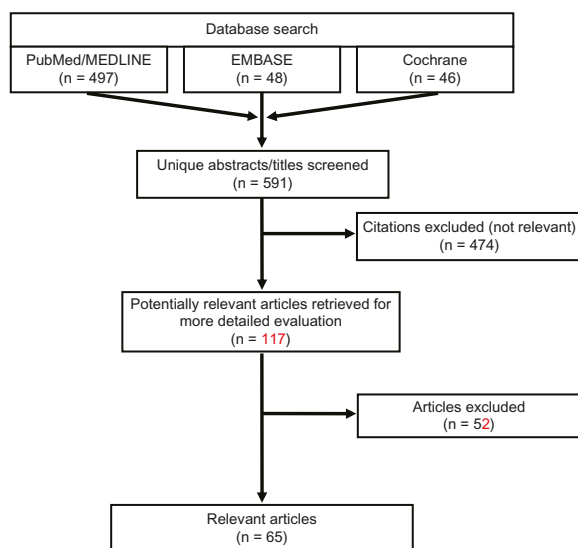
Database search

PubMed/MEDLINE
(n = 497)

EMBASE
(n = 48)

Cochrane
(n = 46)

Unique abstracts/titles screened
(n = 591)

Citations excluded (not relevant)
(n = 474)

Potentially relevant articles retrieved for more detailed evaluation
(n = 117)

Articles excluded
(n = 52)

Relevant articles
(n = 65)